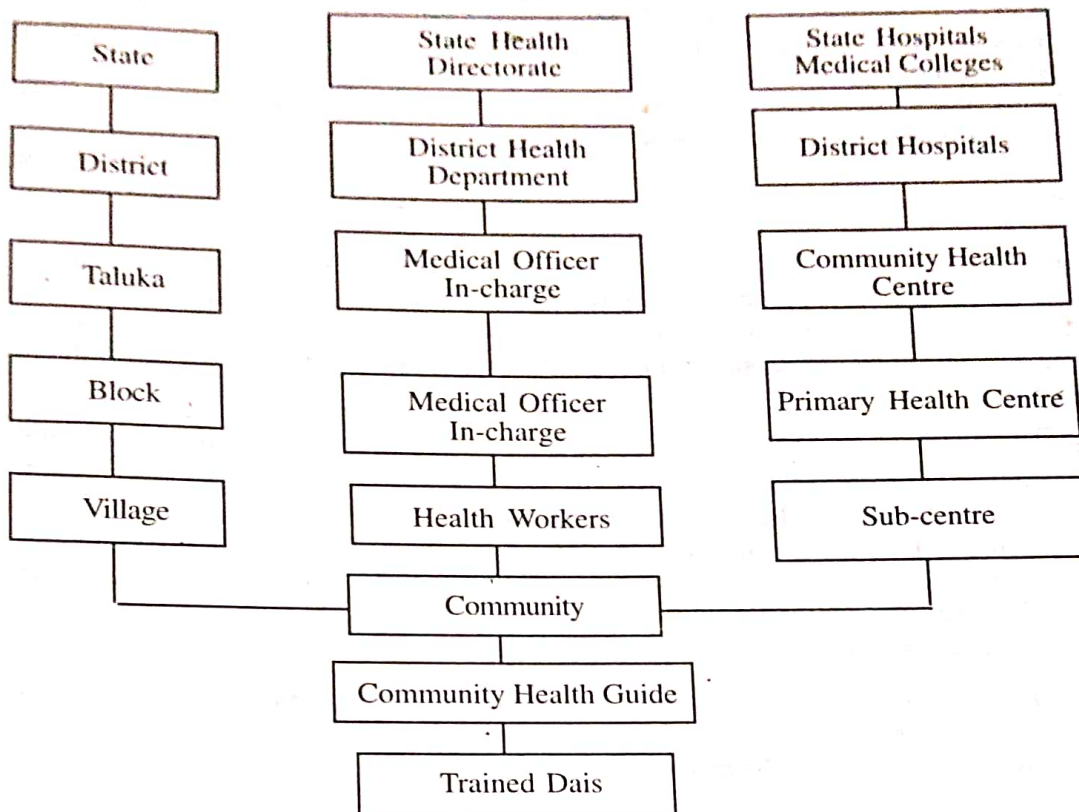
State

State Health Directorate

State Hospitals Medical Colleges

District

District Health Department

District Hospitals

Taluka

Medical Officer In-charge

Community Health Centre

Block

Medical Officer In-charge

Primary Health Centre

Village

Health Workers

Sub-centre

Community

Community Health Guide

Trained Dais